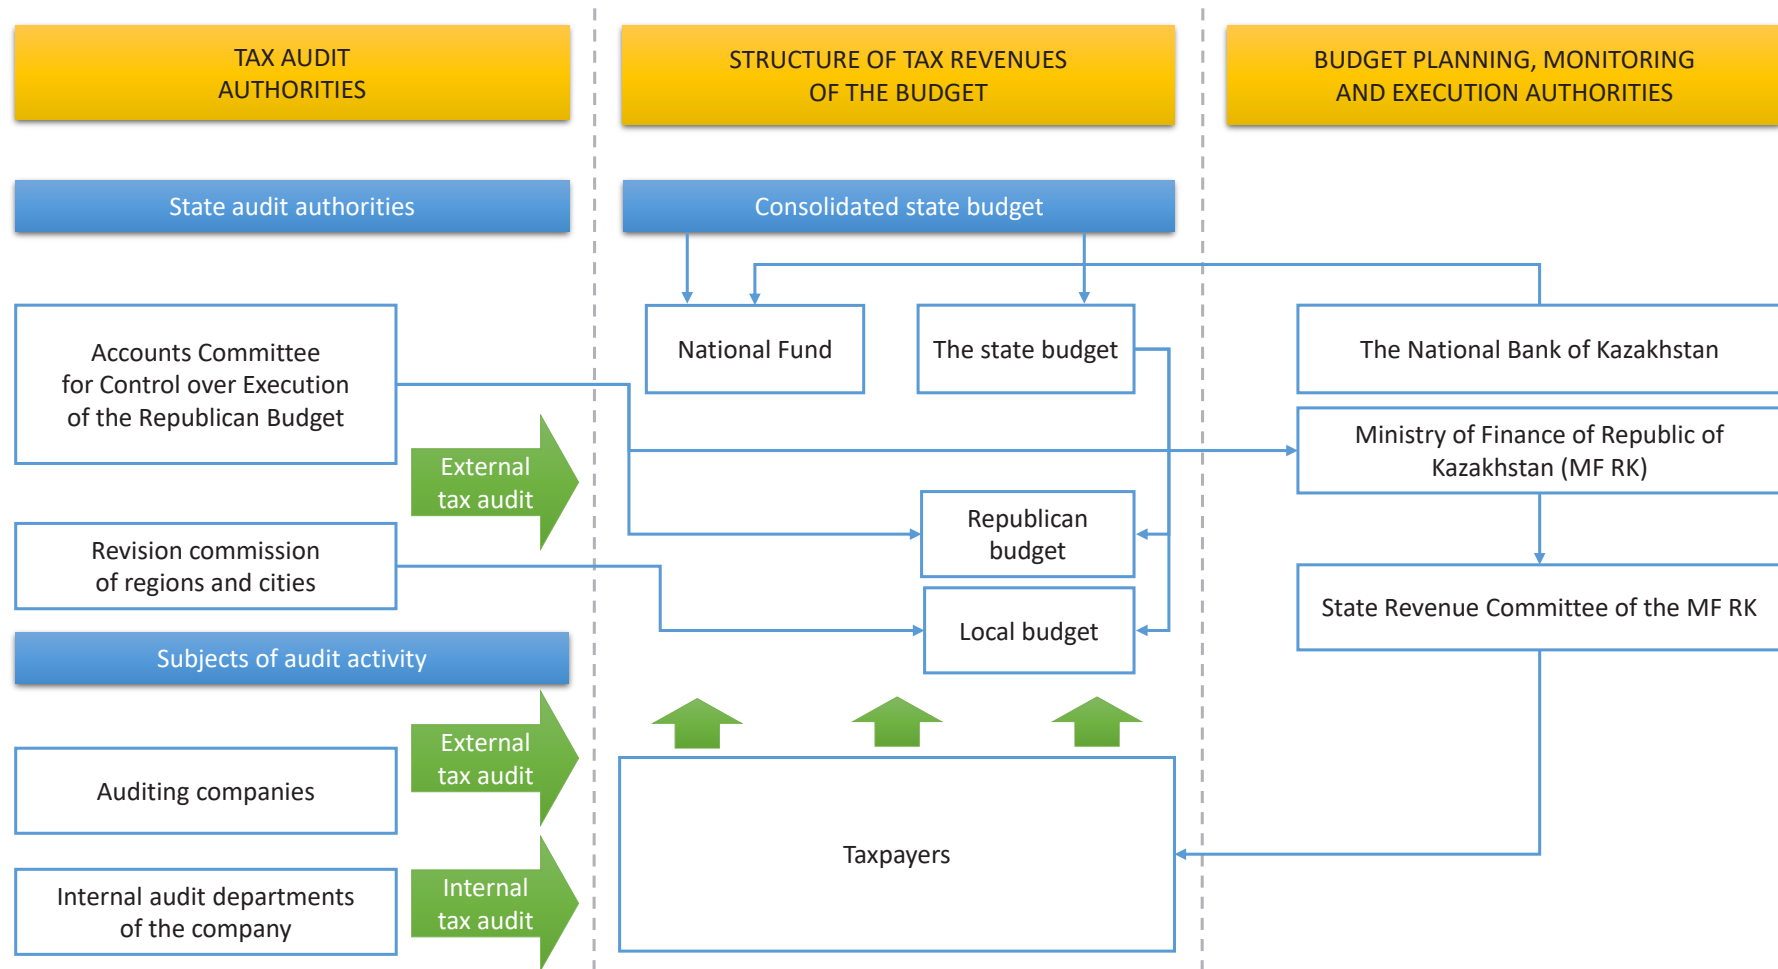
TAX AUDIT AUTHORITIES

STRUCTURE OF TAX REVENUES OF THE BUDGET

BUDGET PLANNING, MONITORING AND EXECUTION AUTHORITIES

State audit authorities

Consolidated state budget

Accounts Committee for Control over Execution of the Republican Budget

National Fund

The state budget

The National Bank of Kazakhstan

External tax audit

Ministry of Finance of Republic of Kazakhstan (MF RK)

Republican budget

Revision commission of regions and cities

Local budget

State Revenue Committee of the MF RK

Subjects of audit activity

External tax audit

Auditing companies

Taxpayers

Internal audit departments of the company

Internal tax audit